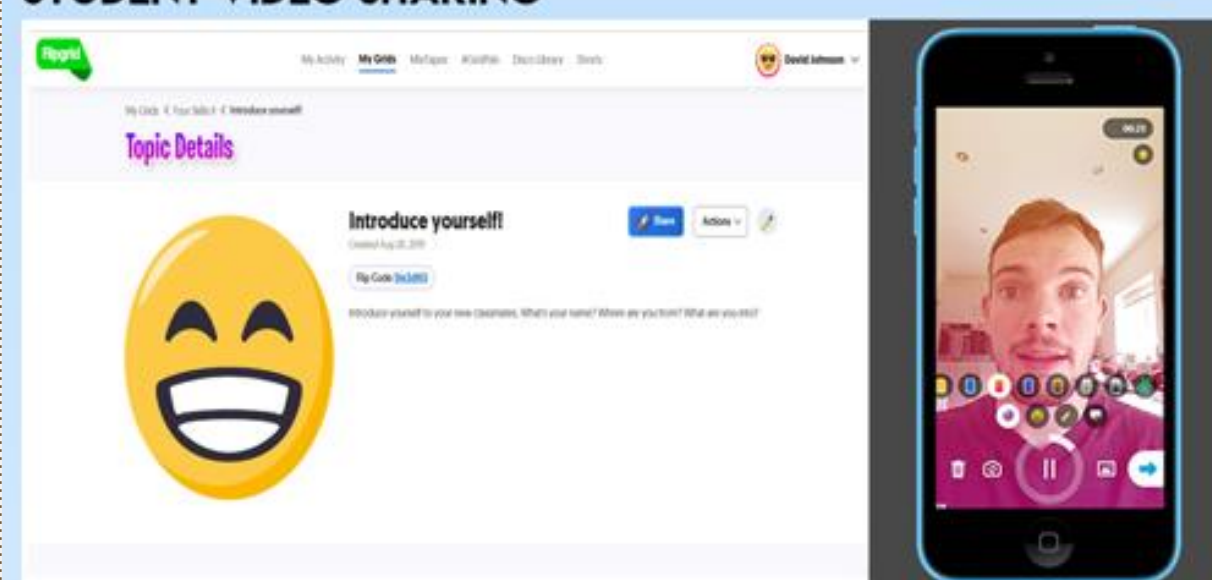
STUDENT VIDEO SHARING

Flipgrid

My Activity My Grids MixTapes #GridPals Disco Library Shorts

David Johnson

My Grids < Your Skills > < Introduce yourself!

Topic Details

Introduce yourself!

Created Aug 28, 2019

Share

Actions

Flip Code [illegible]

Introduce yourself to your new classmates. What's your name? Where are you from? What are you into?

00:23